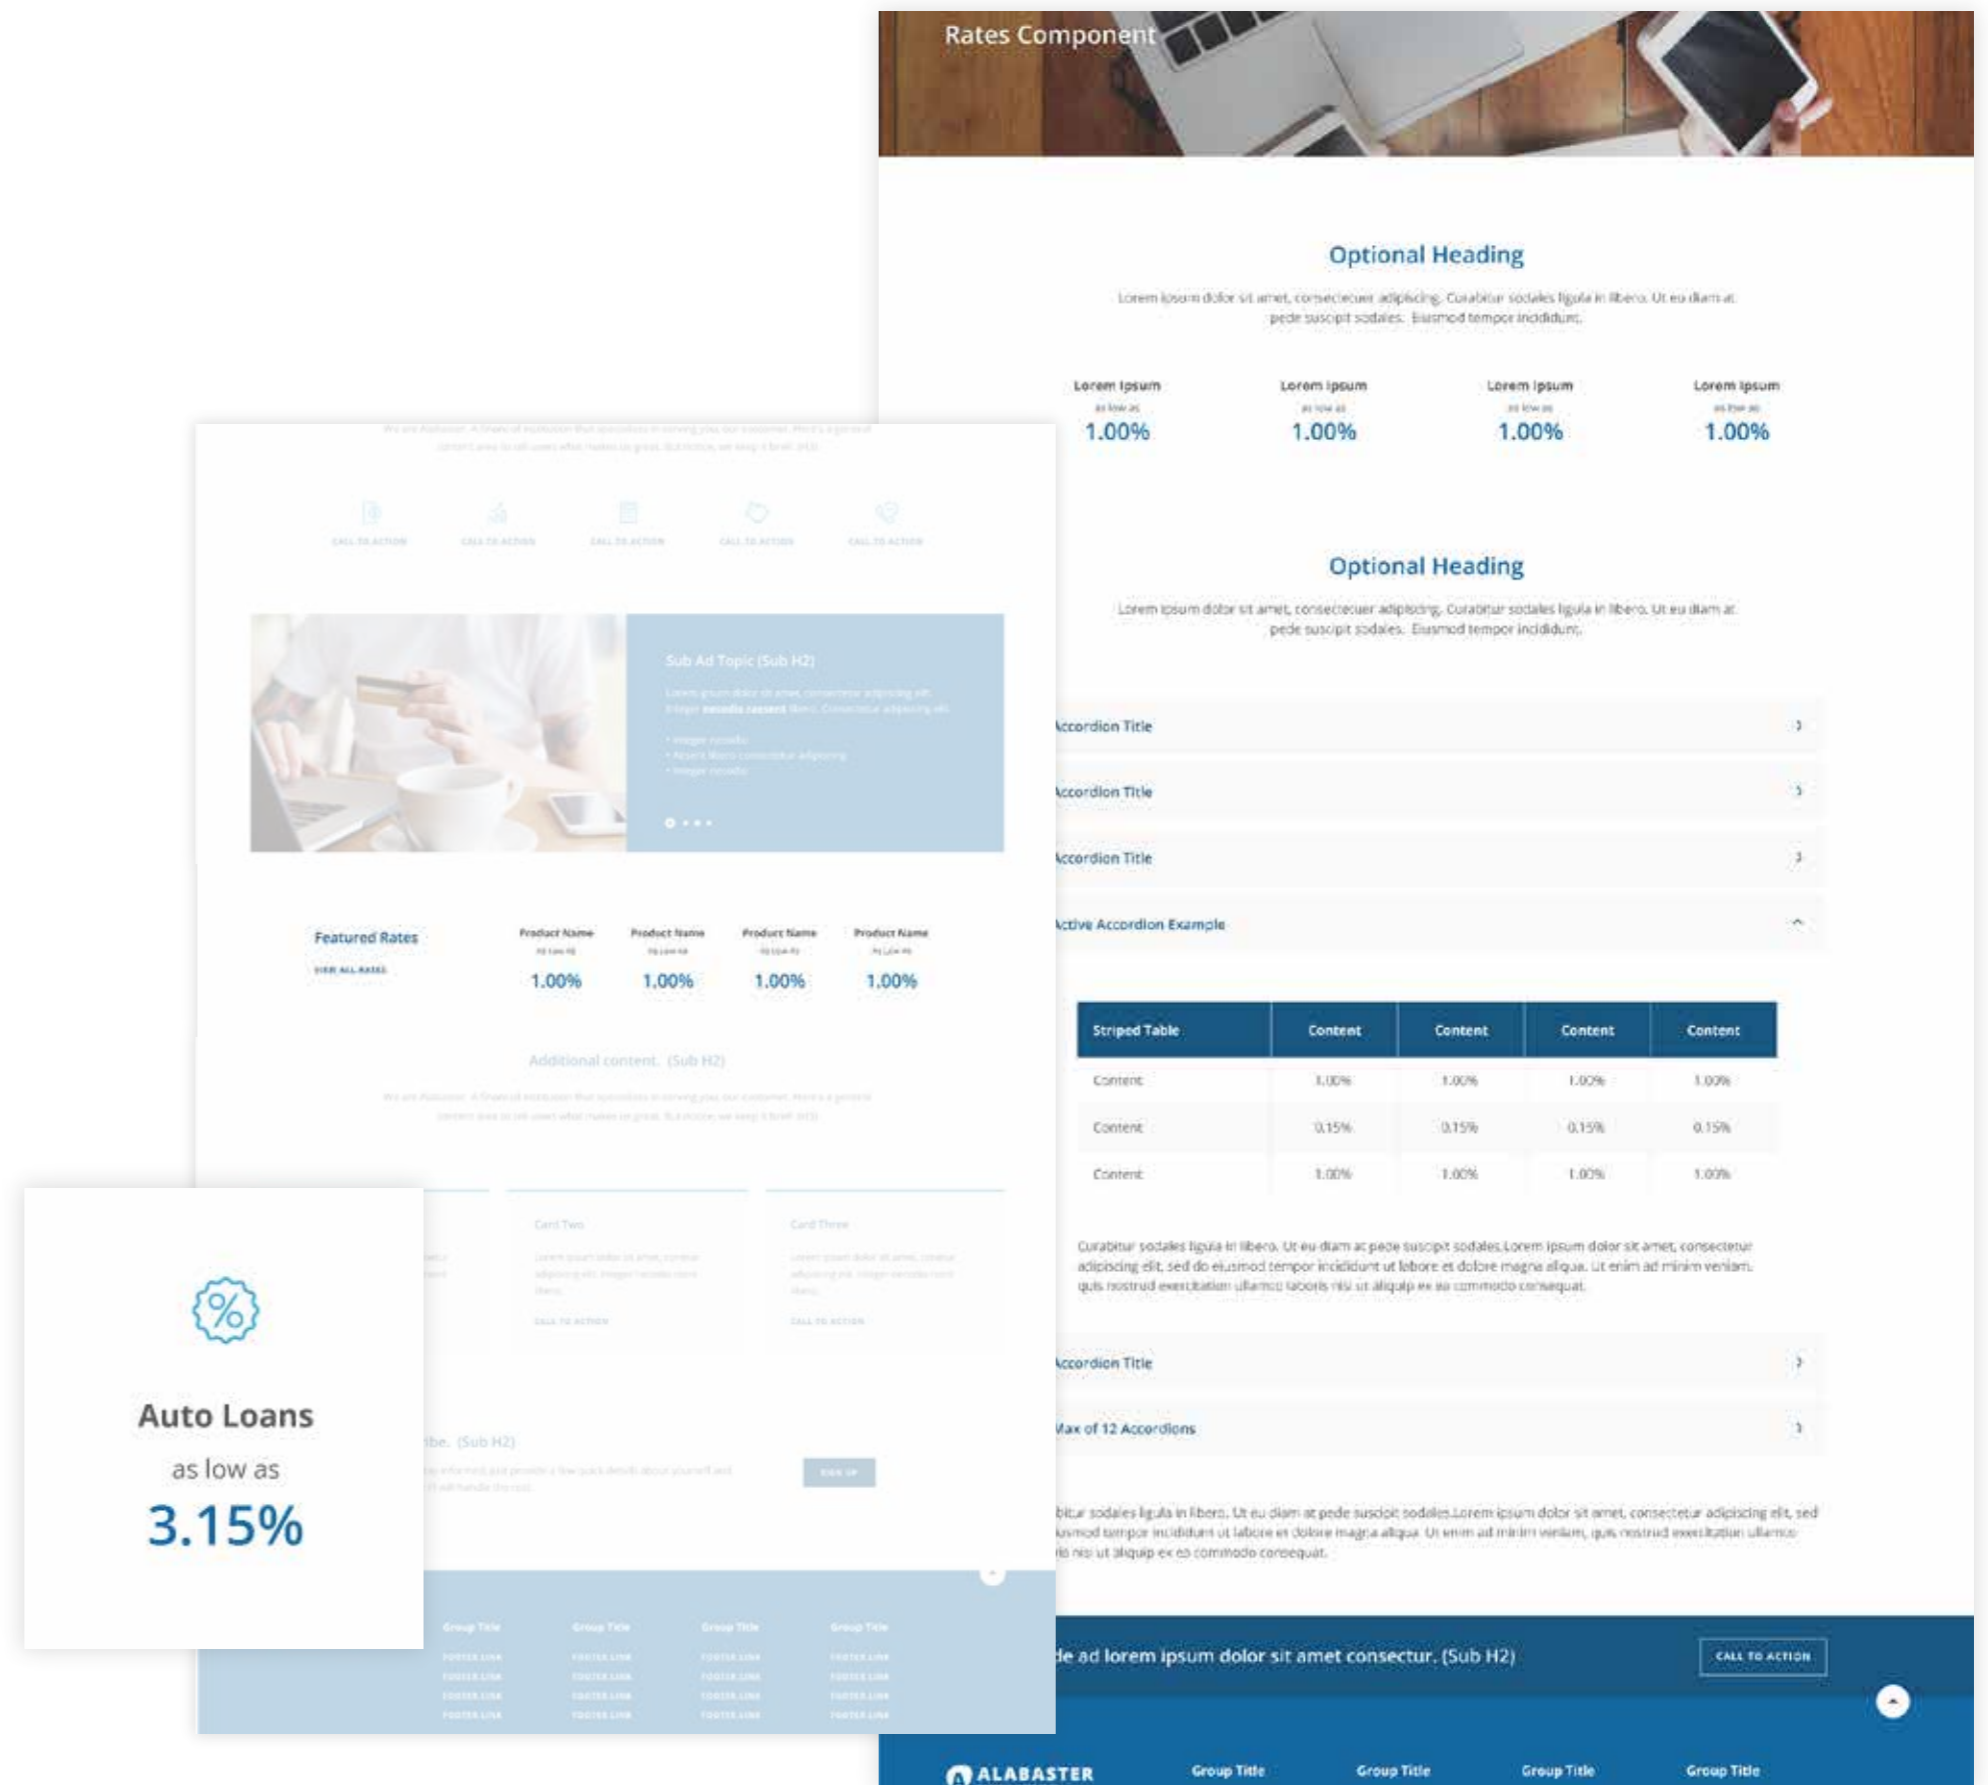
Rates Component

Optional Heading

Lorem ipsum dolor sit amet, consectetuer adipiscing. Curabitur sodales ligula in libero. Ut eu diam at pede suscipit sodales. Eiusmod tempor incididunt.

Lorem Ipsum
as low as
1.00%

Lorem Ipsum
as low as
1.00%

Lorem Ipsum
as low as
1.00%

Lorem Ipsum
as low as
1.00%

Optional Heading

Lorem ipsum dolor sit amet, consectetuer adipiscing. Curabitur sodales ligula in libero. Ut eu diam at pede suscipit sodales. Eiusmod tempor incididunt.

Accordion Title

Accordion Title

Accordion Title

Active Accordion Example

| Striped Table | Content | Content | Content | Content |
|---|---|---|---|---|
| Content | 1.00% | 1.00% | 1.00% | 1.00% |
| Content | 0.15% | 0.15% | 0.15% | 0.15% |
| Content | 1.00% | 1.00% | 1.00% | 1.00% |

Curabitur sodales ligula in libero. Ut eu diam at pede suscipit sodales.Lorem ipsum dolor sit amet, consectetur adipiscing elit, sed do eiusmod tempor incididunt ut labore et dolore magna aliqua. Ut enim ad minim veniam, quis nostrud exercitation ullamco laboris nisi ut aliquip ex ea commodo consequat.

Accordion Title

Max of 12 Accordions

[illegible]bitur sodales ligula in libero. Ut eu diam at pede suscipit sodales.Lorem ipsum dolor sit amet, consectetur adipiscing elit, sed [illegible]iusmod tempor incididunt ut labore et dolore magna aliqua. Ut enim ad minim veniam, quis nostrud exercitation ullamco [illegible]is nisi ut aliquip ex ea commodo consequat.

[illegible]de ad lorem ipsum dolor sit amet consectur. (Sub H2)

CALL TO ACTION

ALABASTER

Group Title

Group Title

Group Title

Group Title

CALL TO ACTION

CALL TO ACTION

CALL TO ACTION

CALL TO ACTION

CALL TO ACTION

Sub Ad Topic (Sub H2)

Featured Rates

VIEW ALL RATES

Product Name
1.00%

Product Name
1.00%

Product Name
1.00%

Product Name
1.00%

Additional content. (Sub H2)

Card Two

Card Three

CALL TO ACTION

CALL TO ACTION

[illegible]be. (Sub H2)

SIGN UP

Group Title

Group Title

Group Title

Group Title

FOOTER LINK

Auto Loans

as low as

3.15%